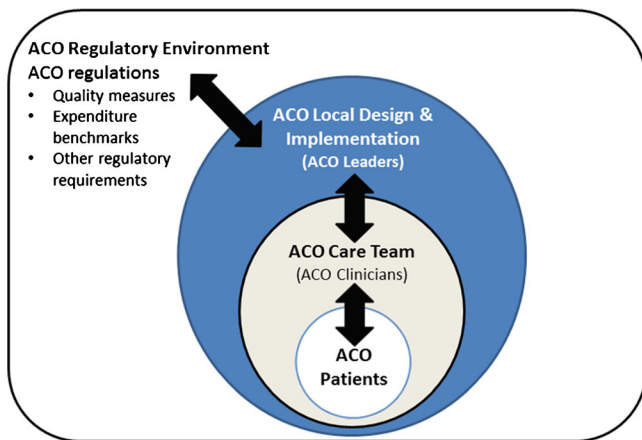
ACO Regulatory Environment

ACO regulations

- Quality measures
- Expenditure benchmarks
- Other regulatory requirements

ACO Local Design & Implementation
(ACO Leaders)

ACO Care Team
(ACO Clinicians)

ACO Patients